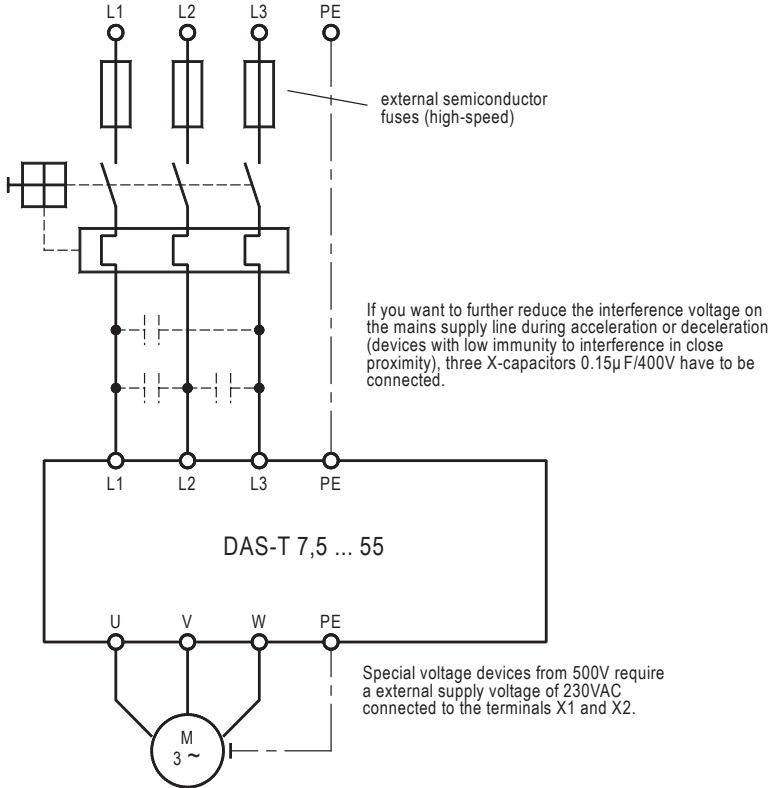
L1 L2 L3 PE

external semiconductor fuses (high-speed)

If you want to further reduce the interference voltage on the mains supply line during acceleration or deceleration (devices with low immunity to interference in close proximity), three X-capacitors 0.15µF/400V have to be connected.

L1 L2 L3 PE

DAS-T 7,5 ... 55

U V W PE

Special voltage devices from 500V require a external supply voltage of 230VAC connected to the terminals X1 and X2.

M
3 ~